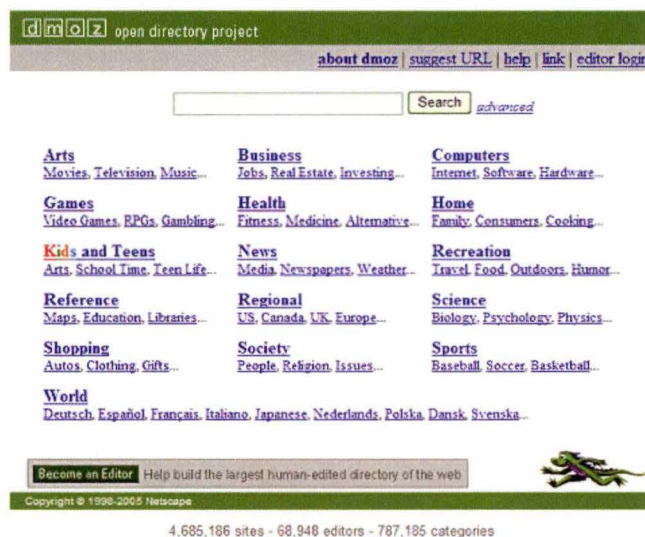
dmoz open directory project

about dmoz | suggest URL | help | link | editor login

Search advanced

Arts
Movies, Television, Music...

Business
Jobs, Real Estate, Investing...

Computers
Internet, Software, Hardware...

Games
Video Games, RPGs, Gambling...

Health
Fitness, Medicine, Alternative...

Home
Family, Consumers, Cooking...

Kids and Teens
Arts, School Time, Teen Life...

News
Media, Newspapers, Weather...

Recreation
Travel, Food, Outdoors, Humor...

Reference
Maps, Education, Libraries...

Regional
US, Canada, UK, Europe...

Science
Biology, Psychology, Physics...

Shopping
Autos, Clothing, Gifts...

Society
People, Religion, Issues...

Sports
Baseball, Soccer, Basketball...

World
Deutsch, Español, Français, Italiano, Japanese, Nederlands, Polska, Dansk, Svenska...

Become an Editor Help build the largest human-edited directory of the web

Copyright © 1998-2005 Netscape

4,685,186 sites - 68,948 editors - 787,185 categories